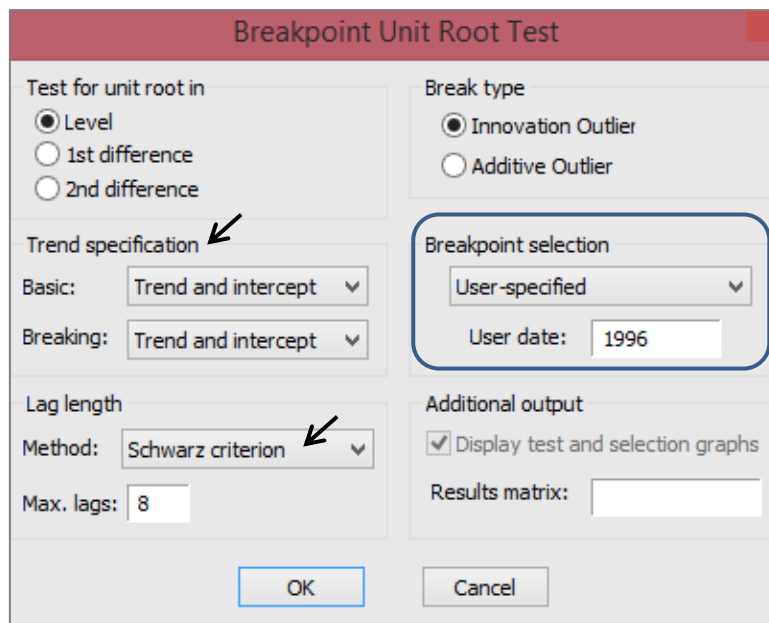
Breakpoint Unit Root Test

Test for unit root in
Level
1st difference
2nd difference

Break type
Innovation Outlier
Additive Outlier

Trend specification
Basic: Trend and intercept
Breaking: Trend and intercept

Breakpoint selection
User-specified
User date: 1996

Lag length
Method: Schwarz criterion
Max. lags: 8

Additional output
Display test and selection graphs
Results matrix:

OK
Cancel